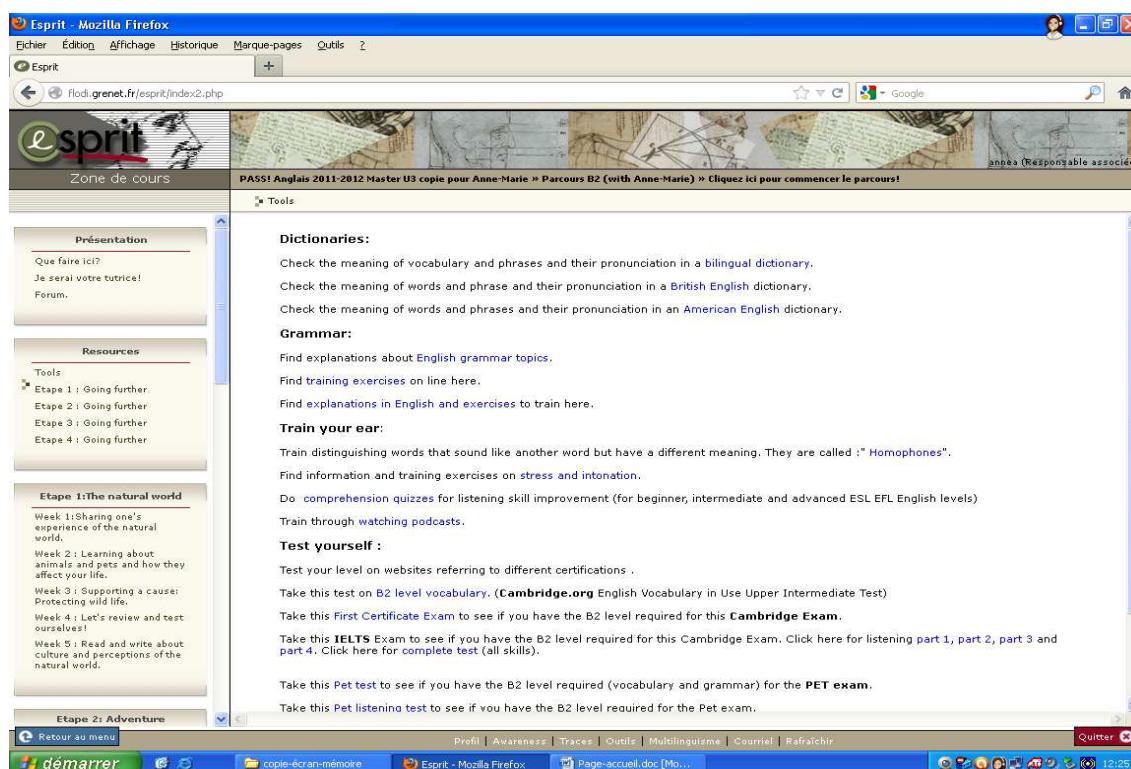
Esprit - Mozilla Firefox

Fichier Édition Affichage Historique Marque-pages Outils ?

Esprit

flodi.grenet.fr/esprit/index2.php

Google

esprit

Zone de cours

annea (Responsable associé

PASS! Anglais 2011-2012 Master U3 copie pour Anne-Marie » Parcours B2 (with Anne-Marie) » Cliquez ici pour commencer le parcours!

Tools

Présentation

Que faire ici?

Je serai votre tutrice!

Forum.

Resources

Tools

Etape 1 : Going further

Etape 2 : Going further

Etape 3 : Going further

Etape 4 : Going further

Etape 1:The natural world

Week 1:Sharing one's experience of the natural world.

Week 2 : Learning about animals and pets and how they affect your life.

Week 3 : Supporting a cause: Protecting wild life.

Week 4 : Let's review and test ourselves!

Week 5 : Read and write about culture and perceptions of the natural world.

Etape 2: Adventure

Dictionaries:

Check the meaning of vocabulary and phrases and their pronunciation in a bilingual dictionary.

Check the meaning of words and phrase and their pronunciation in a British English dictionary.

Check the meaning of words and phrases and their pronunciation in an American English dictionary.

Grammar:

Find explanations about English grammar topics.

Find training exercises on line here.

Find explanations in English and exercises to train here.

Train your ear:

Train distinguishing words that sound like another word but have a different meaning. They are called :" Homophones".

Find information and training exercises on stress and intonation.

Do comprehension quizzes for listening skill improvement (for beginner, intermediate and advanced ESL EFL English levels)

Train through watching podcasts.

Test yourself :

Test your level on websites referring to different certifications .

Take this test on B2 level vocabulary. (Cambridge.org English Vocabulary in Use Upper Intermediate Test)

Take this First Certificate Exam to see if you have the B2 level required for this Cambridge Exam.

Take this IELTS Exam to see if you have the B2 level required for this Cambridge Exam. Click here for listening part 1, part 2, part 3 and part 4. Click here for complete test (all skills).

Take this Pet test to see if you have the B2 level required (vocabulary and grammar) for the PET exam.

Take this Pet listening test to see if you have the B2 level required for the Pet exam.

Retour au menu

Profil | Awareness | Traces | Outils | Multilinguisme | Courriel | Rafraîchir

Quitter

démarrer

copie-écran-mémoire

Esprit - Mozilla Firefox

Page-accueil.doc [Mo...

12:25